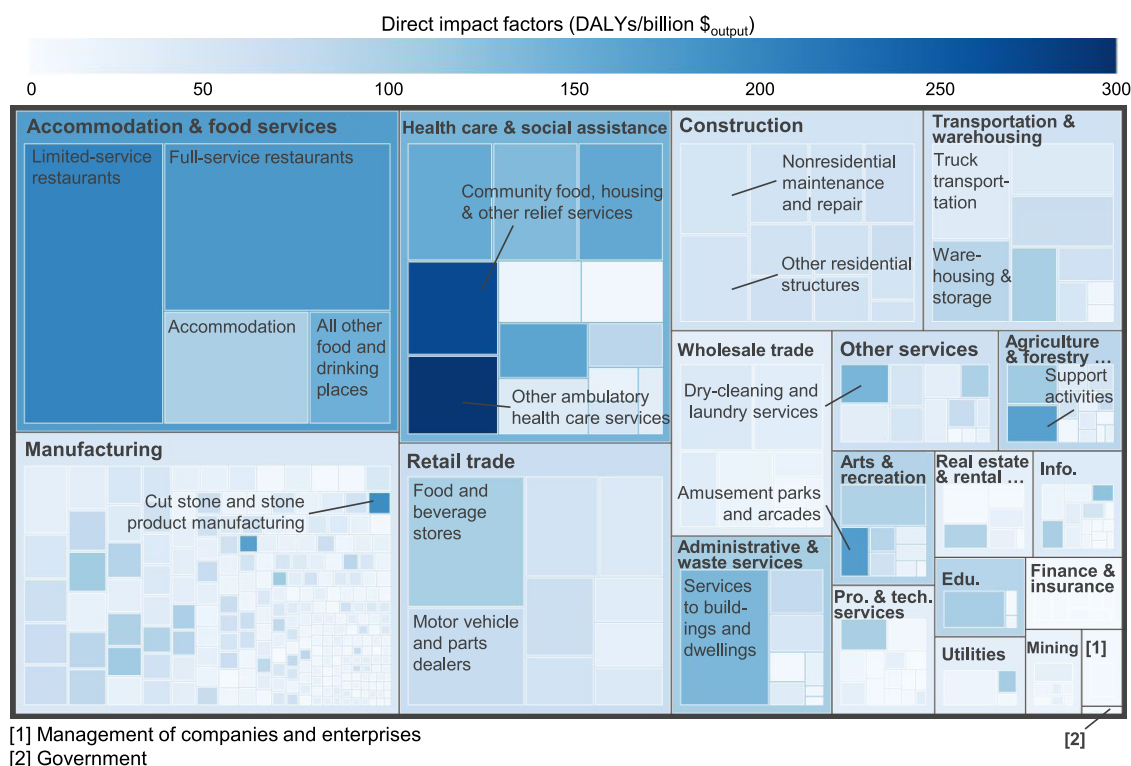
Direct impact factors (DALYs/billion $_{output}$)

0 50 100 150 200 250 300

Accommodation & food services

Limited-service restaurants

Full-service restaurants

Accommodation

All other food and drinking places

Health care & social assistance

Community food, housing & other relief services

Other ambulatory health care services

Construction

Nonresidential maintenance and repair

Other residential structures

Transportation & warehousing

Truck transportation

Warehousing & storage

Manufacturing

Cut stone and stone product manufacturing

Retail trade

Food and beverage stores

Motor vehicle and parts dealers

Wholesale trade

Dry-cleaning and laundry services

Amusement parks and arcades

Other services

Agriculture & forestry …

Support activities

Arts & recreation

Real estate & rental …

Info.

Administrative & waste services

Services to buildings and dwellings

Pro. & tech. services

Edu.

Finance & insurance

Utilities

Mining

[1]

[2]

[1] Management of companies and enterprises
[2] Government